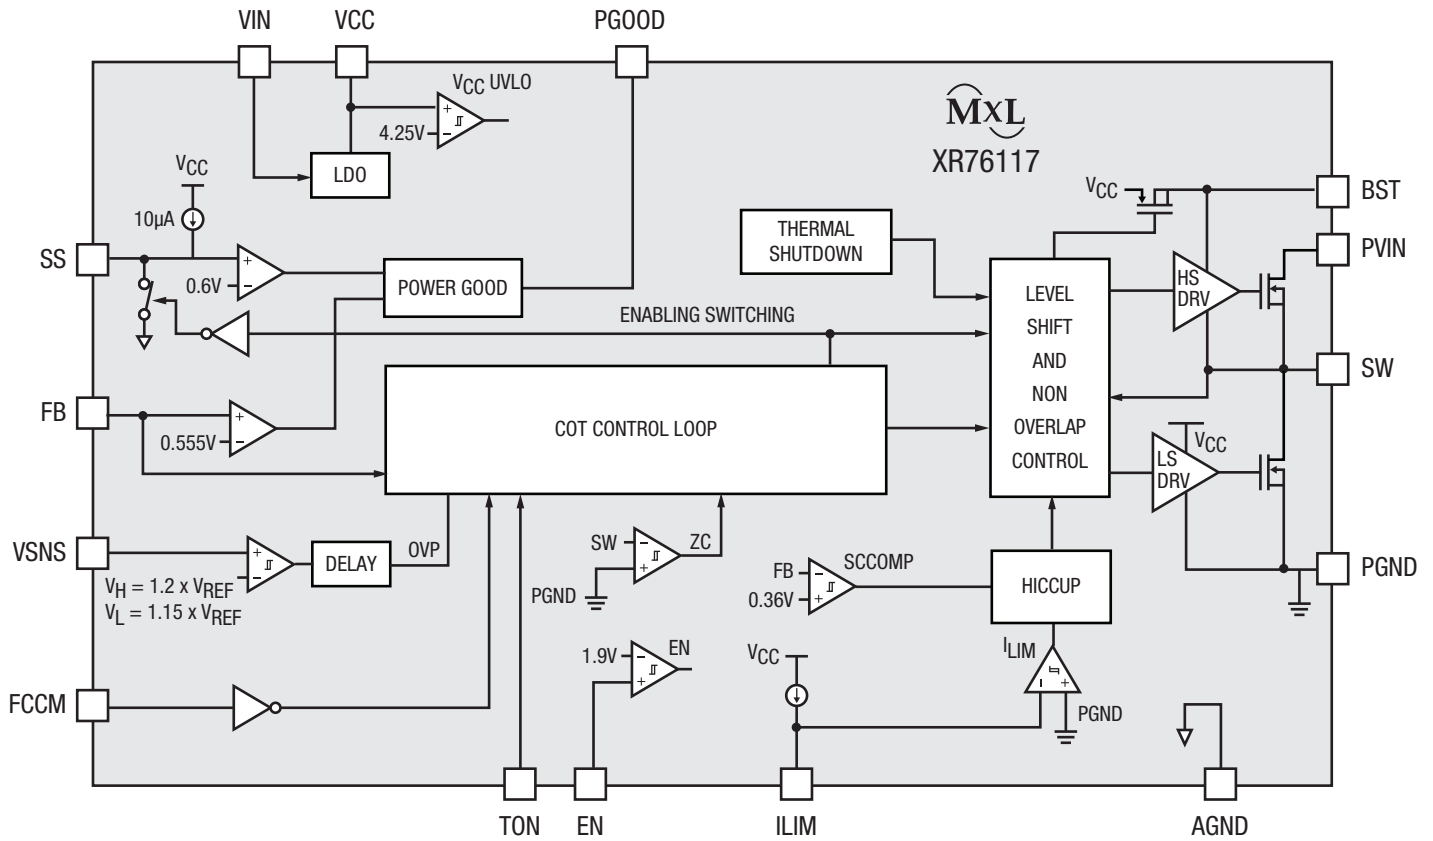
VIN VCC PGOOD

$V_{CC}$ UVLO

4.25V

MxL
XR76117

$V_{CC}$

LDO

10µA

$V_{CC}$

BST

THERMAL SHUTDOWN

PVIN

SS

0.6V

POWER GOOD

LEVEL SHIFT AND NON OVERLAP CONTROL

HS DRV

ENABLING SWITCHING

SW

FB

0.555V

COT CONTROL LOOP

$V_{CC}$

LS DRV

VSNS

DELAY

OVP

SW

ZC

PGND

PGND

FB

SCCOMP

0.36V

HICCUP

$V_H = 1.2 \times V_{REF}$
$V_L = 1.15 \times V_{REF}$

1.9V

EN

$V_{CC}$

$I_{LIM}$

PGND

FCCM

TON EN ILIM AGND